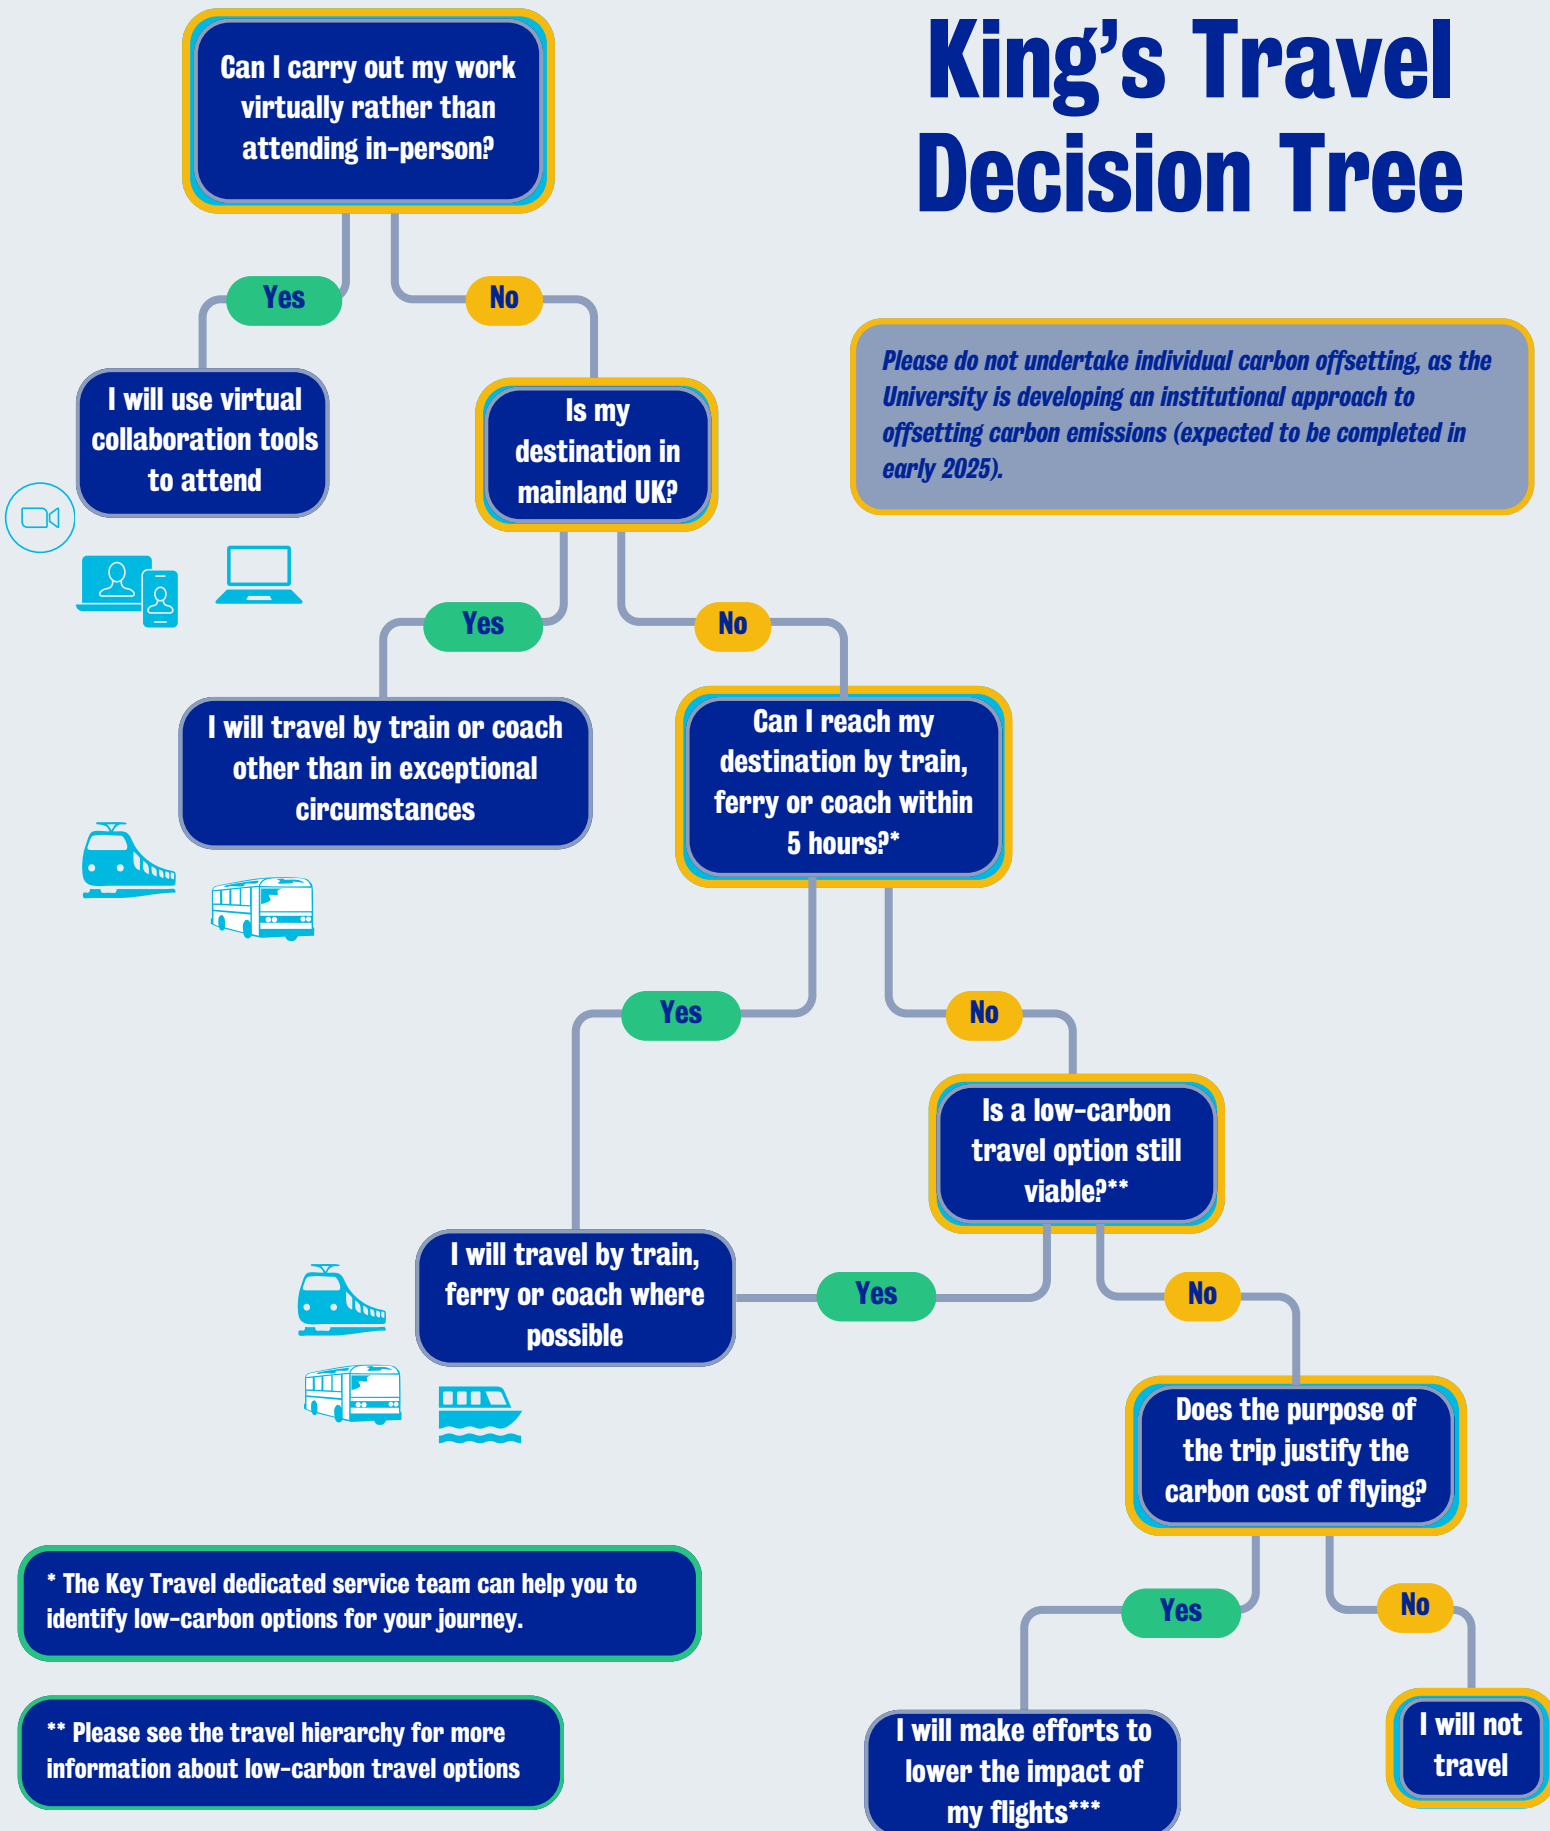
King's Travel Decision Tree

Can I carry out my work virtually rather than attending in-person?

Yes

No

I will use virtual collaboration tools to attend

Is my destination in mainland UK?

Please do not undertake individual carbon offsetting, as the University is developing an institutional approach to offsetting carbon emissions (expected to be completed in early 2025).

Yes

No

I will travel by train or coach other than in exceptional circumstances

Can I reach my destination by train, ferry or coach within 5 hours?*

Yes

No

Is a low-carbon travel option still viable?**

I will travel by train, ferry or coach where possible

Yes

No

Does the purpose of the trip justify the carbon cost of flying?

* The Key Travel dedicated service team can help you to identify low-carbon options for your journey.

Yes

No

** Please see the travel hierarchy for more information about low-carbon travel options

I will make efforts to lower the impact of my flights***

I will not travel